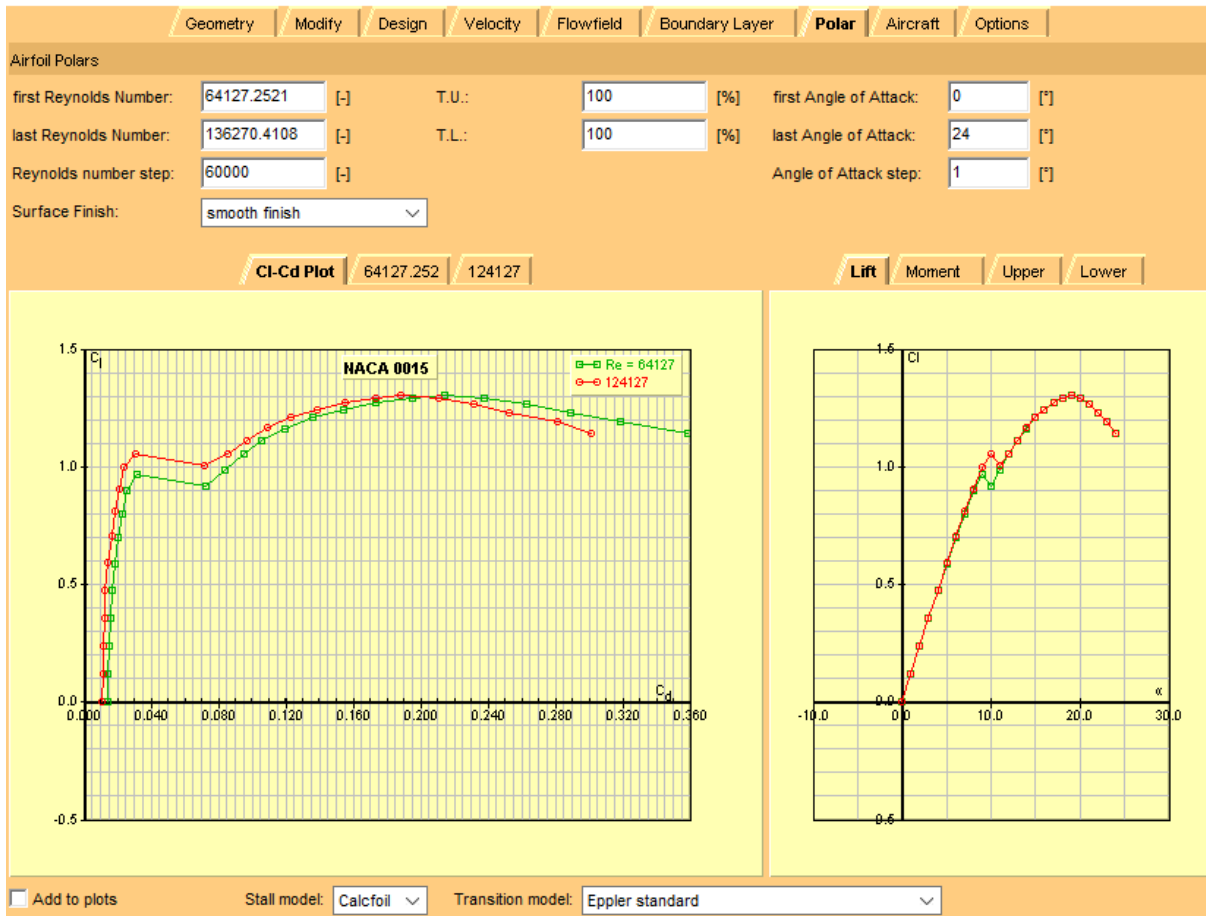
Geometry | Modify | Design | Velocity | Flowfield | Boundary Layer | Polar | Aircraft | Options

Airfoil Polars

first Reynolds Number: 64127.2521 [-] T.U.: 100 [%] first Angle of Attack: 0 [°]

last Reynolds Number: 136270.4108 [-] T.L.: 100 [%] last Angle of Attack: 24 [°]

Reynolds number step: 60000 [-] Angle of Attack step: 1 [°]

Surface Finish: smooth finish

Cl-Cd Plot | 64127.252 | 124127

Lift | Moment | Upper | Lower

1.5 $c_l$

NACA 0015

Re = 64127
124127

1.0

0.5

0.0

-0.5

$c_d$

0.000 0.040 0.080 0.120 0.160 0.200 0.240 0.280 0.320 0.360

1.5 Cl

1.0

0.5

0.0

-0.5

α

-10.0 0.0 10.0 20.0 30.0

Add to plots Stall model: Calcfoil Transition model: Eppler standard